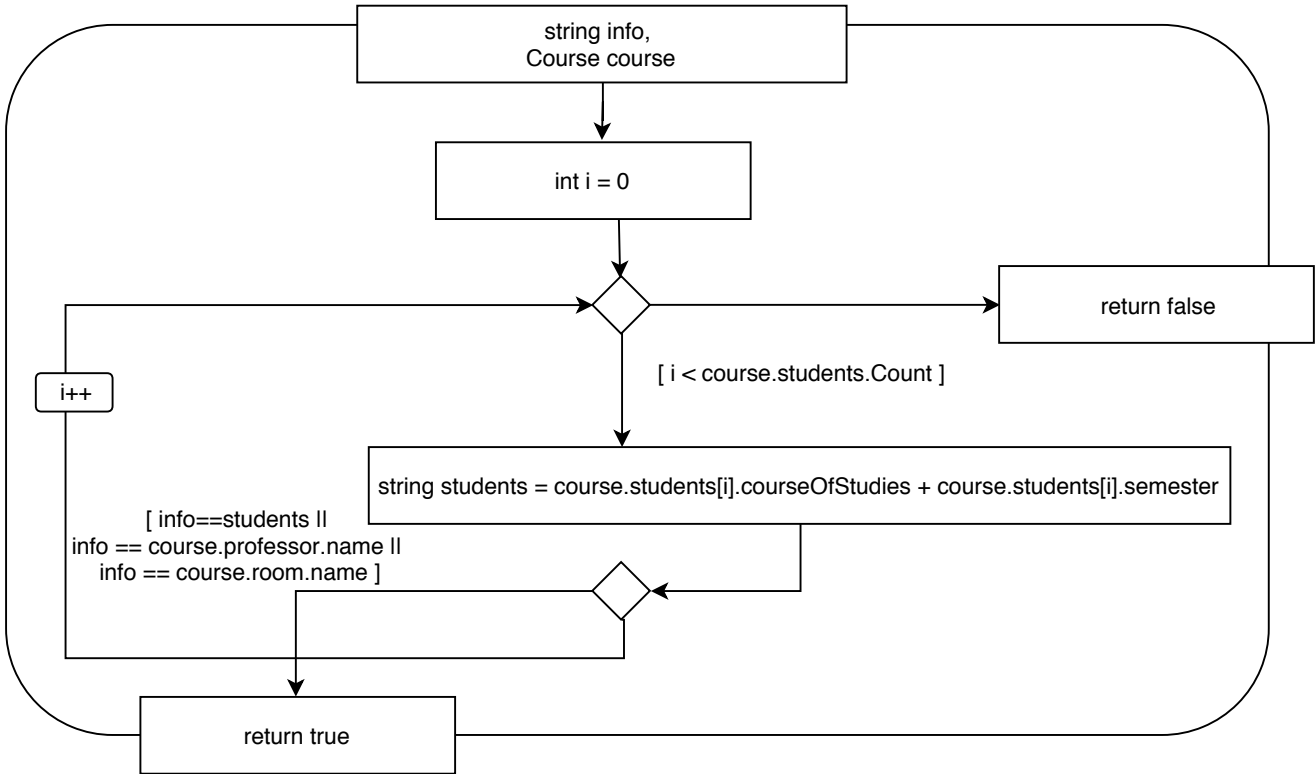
string info,
Course course

int i = 0

return false

[ i < course.students.Count ]

i++

string students = course.students[i].courseOfStudies + course.students[i].semester

[ info==students ll
info == course.professor.name ll
info == course.room.name ]

return true